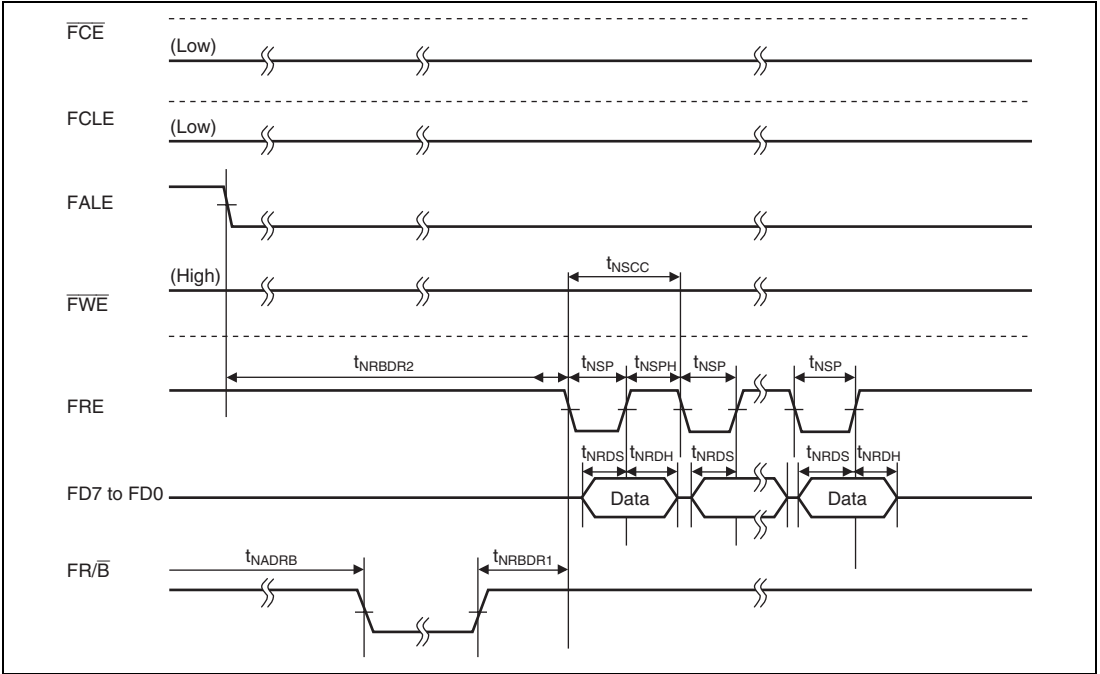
$\overline{FCE}$

(Low)

FCLE

(Low)

FALE

(High)

$\overline{FWE}$

$t_{NSCC}$

$t_{NRBDR2}$

$t_{NSP}$ $t_{NSPH}$ $t_{NSP}$ $t_{NSP}$

FRE

$t_{NRDS}$ $t_{NRDH}$ $t_{NRDS}$ $t_{NRDS}$ $t_{NRDH}$

FD7 to FD0

Data

Data

$t_{NADRB}$ $t_{NRBDR1}$

FR/$\overline{B}$